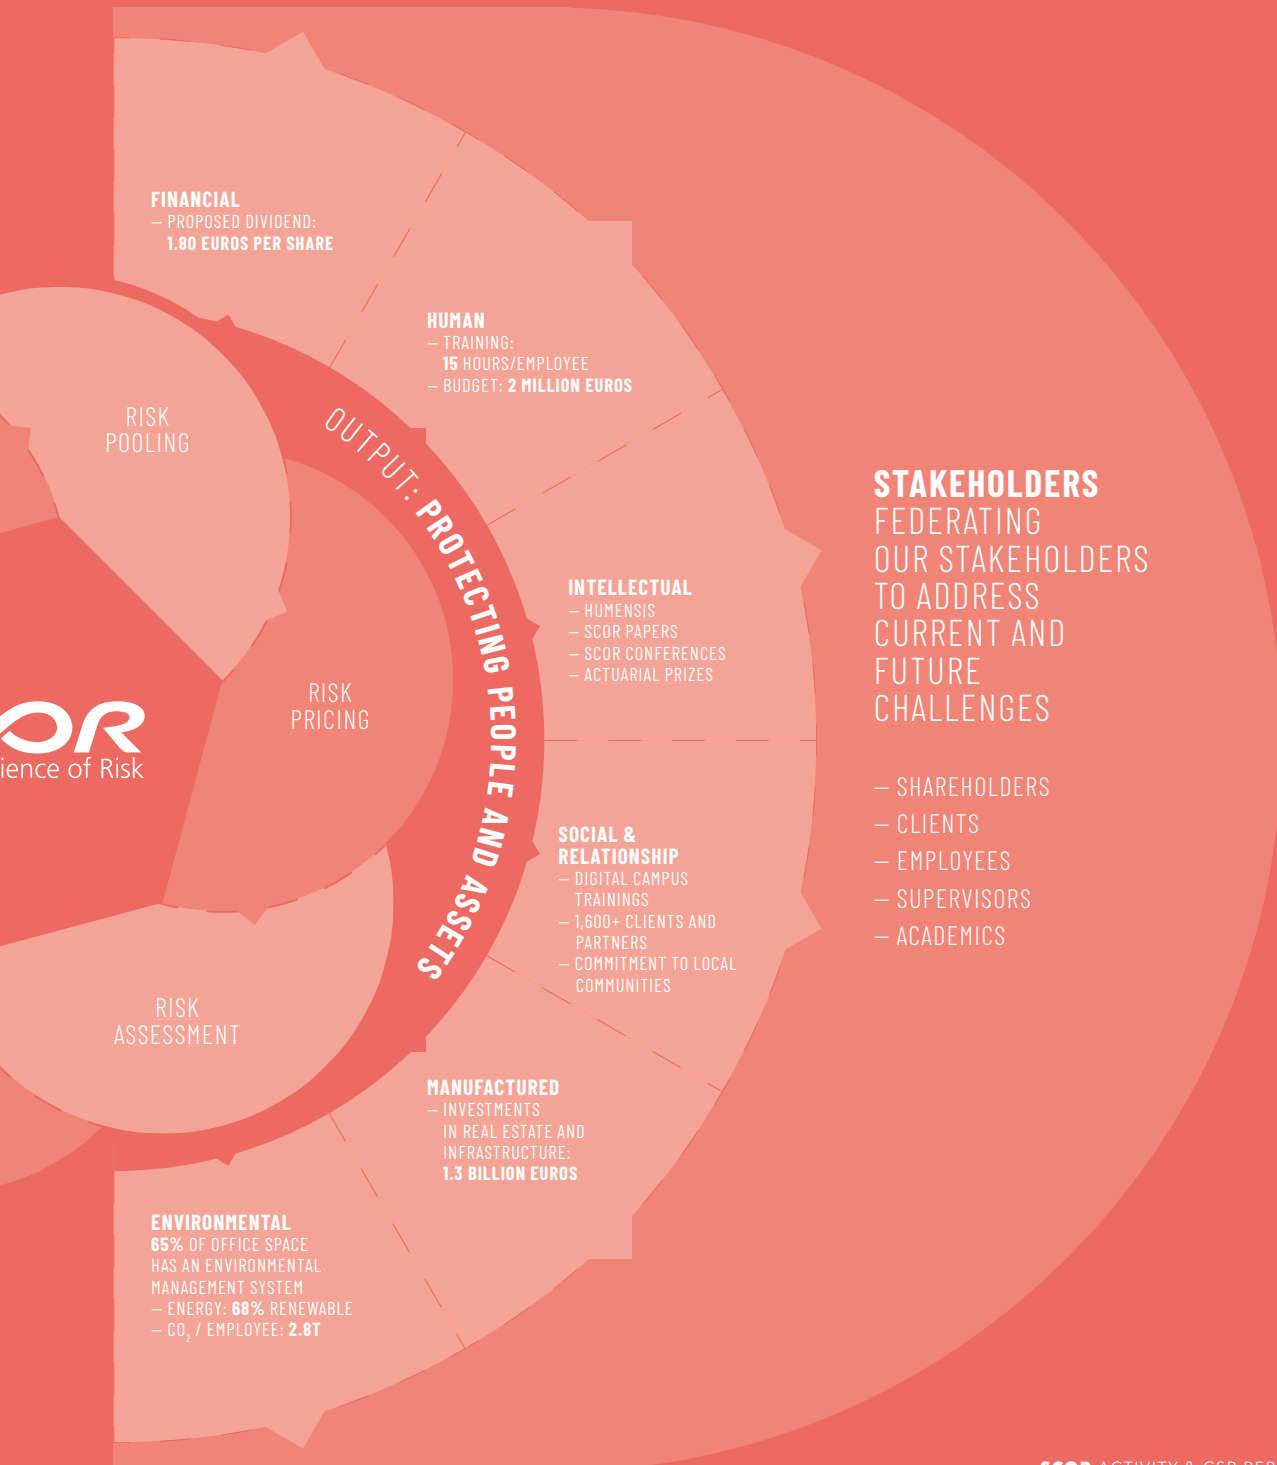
FINANCIAL
– PROPOSED DIVIDEND:
1.80 EUROS PER SHARE

HUMAN
– TRAINING:
15 HOURS/EMPLOYEE
– BUDGET: 2 MILLION EUROS

RISK POOLING

OUTPUT: PROTECTING PEOPLE AND ASSETS

INTELLECTUAL
– HUMENSIS
– SCOR PAPERS
– SCOR CONFERENCES
– ACTUARIAL PRIZES

STAKEHOLDERS
FEDERATING OUR STAKEHOLDERS TO ADDRESS CURRENT AND FUTURE CHALLENGES

– SHAREHOLDERS
– CLIENTS
– EMPLOYEES
– SUPERVISORS
– ACADEMICS

RISK PRICING

OR
ience of Risk

SOCIAL & RELATIONSHIP
– DIGITAL CAMPUS TRAININGS
– 1,600+ CLIENTS AND PARTNERS
– COMMITMENT TO LOCAL COMMUNITIES

RISK ASSESSMENT

MANUFACTURED
– INVESTMENTS IN REAL ESTATE AND INFRASTRUCTURE:
1.3 BILLION EUROS

ENVIRONMENTAL
65% OF OFFICE SPACE HAS AN ENVIRONMENTAL MANAGEMENT SYSTEM
– ENERGY: 68% RENEWABLE
– $CO_2$ / EMPLOYEE: 2.8T

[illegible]